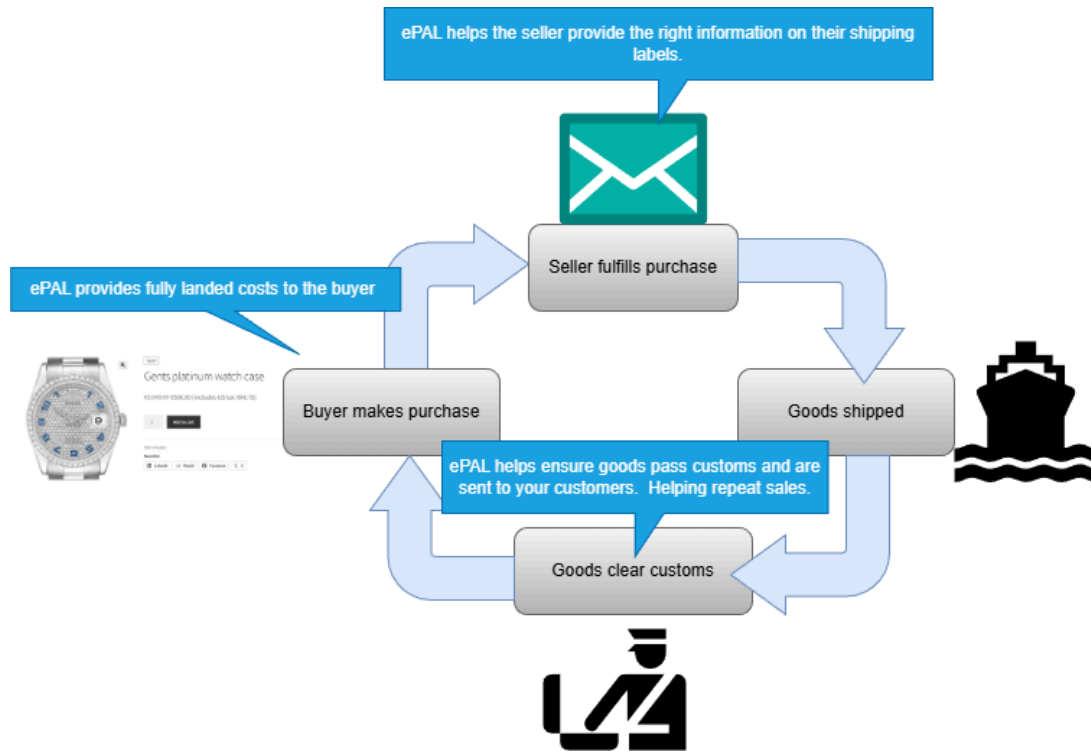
ePAL helps the seller provide the right information on their shipping labels.

ePAL provides fully landed costs to the buyer

Seller fulfills purchase

Gents platinum watch case

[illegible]

Buyer makes purchase

Goods shipped

ePAL helps ensure goods pass customs and are sent to your customers. Helping repeat sales.

Goods clear customs